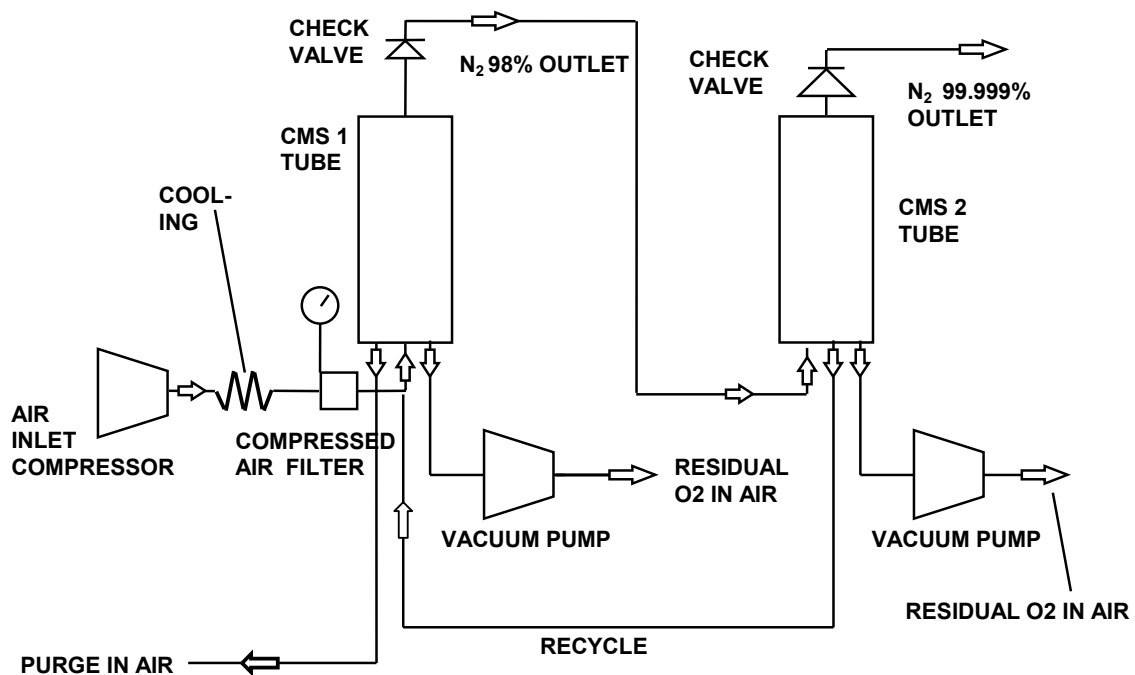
CHECK VALVE

$N_2$ 98% OUTLET

CHECK VALVE

$N_2$ 99.999% OUTLET

CMS 1 TUBE

COOLING

CMS 2 TUBE

AIR INLET COMPRESSOR

COMPRESSED AIR FILTER

RESIDUAL O2 IN AIR

VACUUM PUMP

VACUUM PUMP

RESIDUAL O2 IN AIR

RECYCLE

PURGE IN AIR